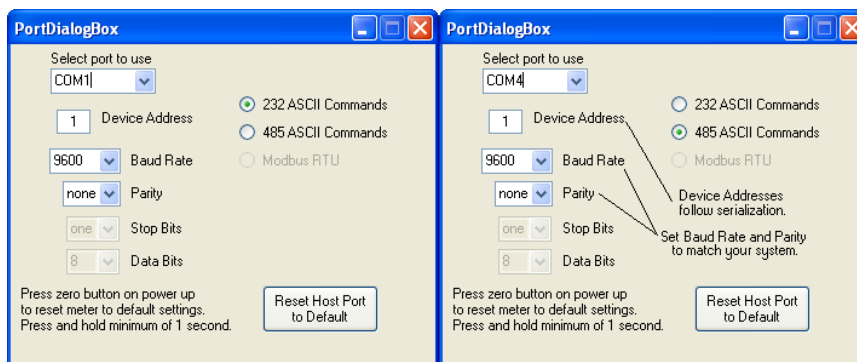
PortDialogBox

Select port to use

COM1

1 Device Address

9600 Baud Rate

none Parity

one Stop Bits

8 Data Bits

232 ASCII Commands

485 ASCII Commands

Modbus RTU

Press zero button on power up to reset meter to default settings. Press and hold minimum of 1 second.

Reset Host Port to Default

PortDialogBox

Select port to use

COM4

1 Device Address

9600 Baud Rate

none Parity

one Stop Bits

8 Data Bits

232 ASCII Commands

485 ASCII Commands

Modbus RTU

Device Addresses follow serialization.

Set Baud Rate and Parity to match your system.

Press zero button on power up to reset meter to default settings. Press and hold minimum of 1 second.

Reset Host Port to Default